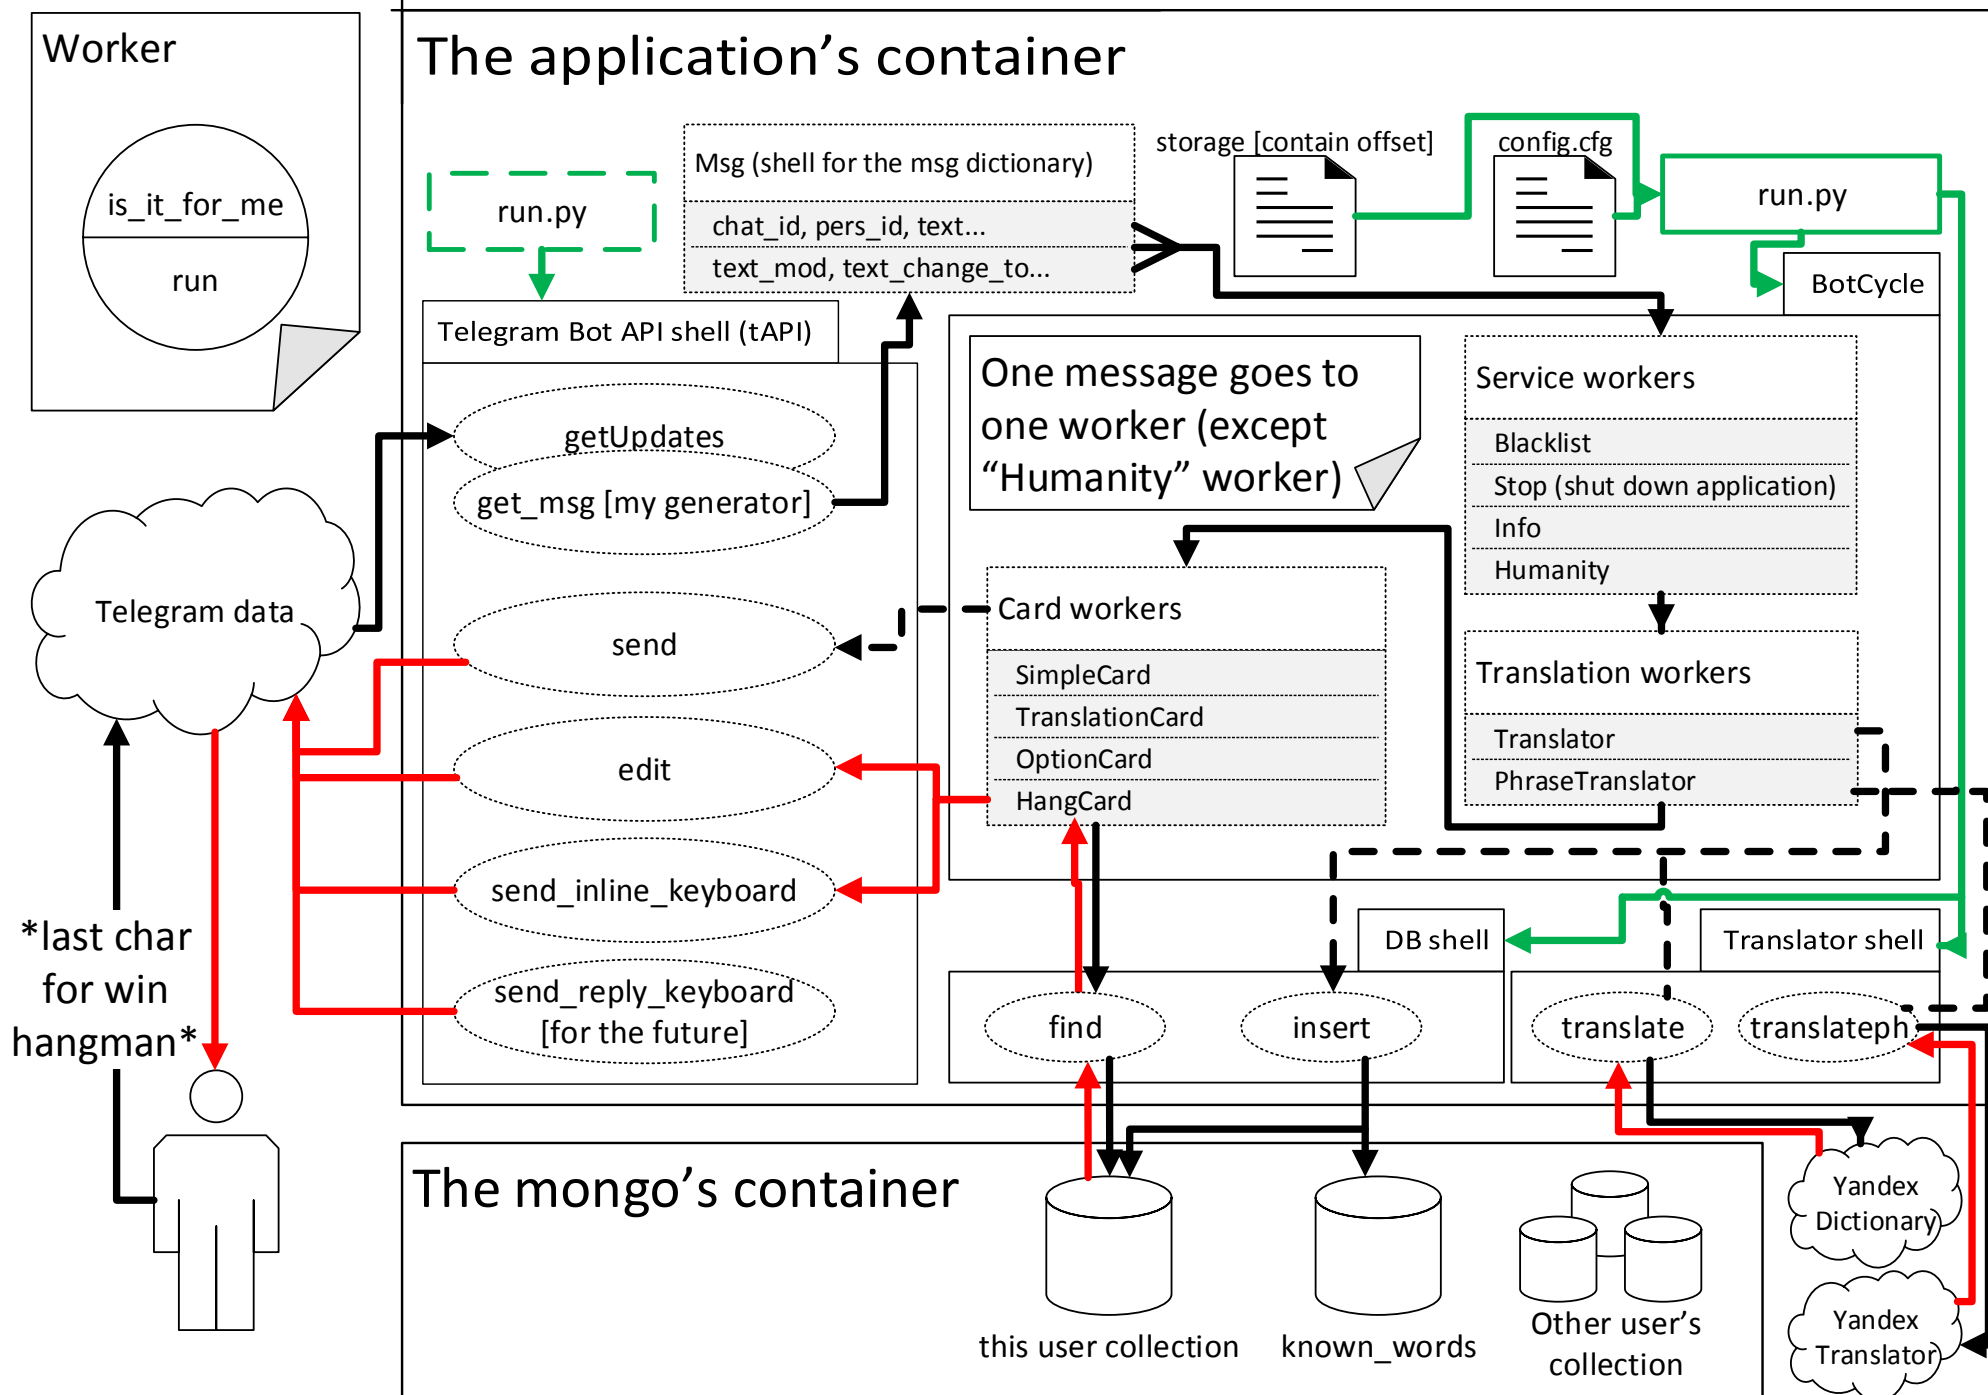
Worker

is_it_for_me

run

The application’s container

run.py

Msg (shell for the msg dictionary)

chat_id, pers_id, text...

text_mod, text_change_to...

storage [contain offset]

config.cfg

run.py

BotCycle

Telegram Bot API shell (tAPI)

getUpdates

get_msg [my generator]

send

edit

send_inline_keyboard

send_reply_keyboard [for the future]

One message goes to one worker (except “Humanity” worker)

Service workers

Blacklist

Stop (shut down application)

Info

Humanity

Card workers

SimpleCard

TranslationCard

OptionCard

HangCard

Translation workers

Translator

PhraseTranslator

Telegram data

*last char for win hangman*

DB shell

Translator shell

find

insert

translate

translateph

The mongo’s container

this user collection

known_words

Other user’s collection

Yandex Dictionary

Yandex Translator